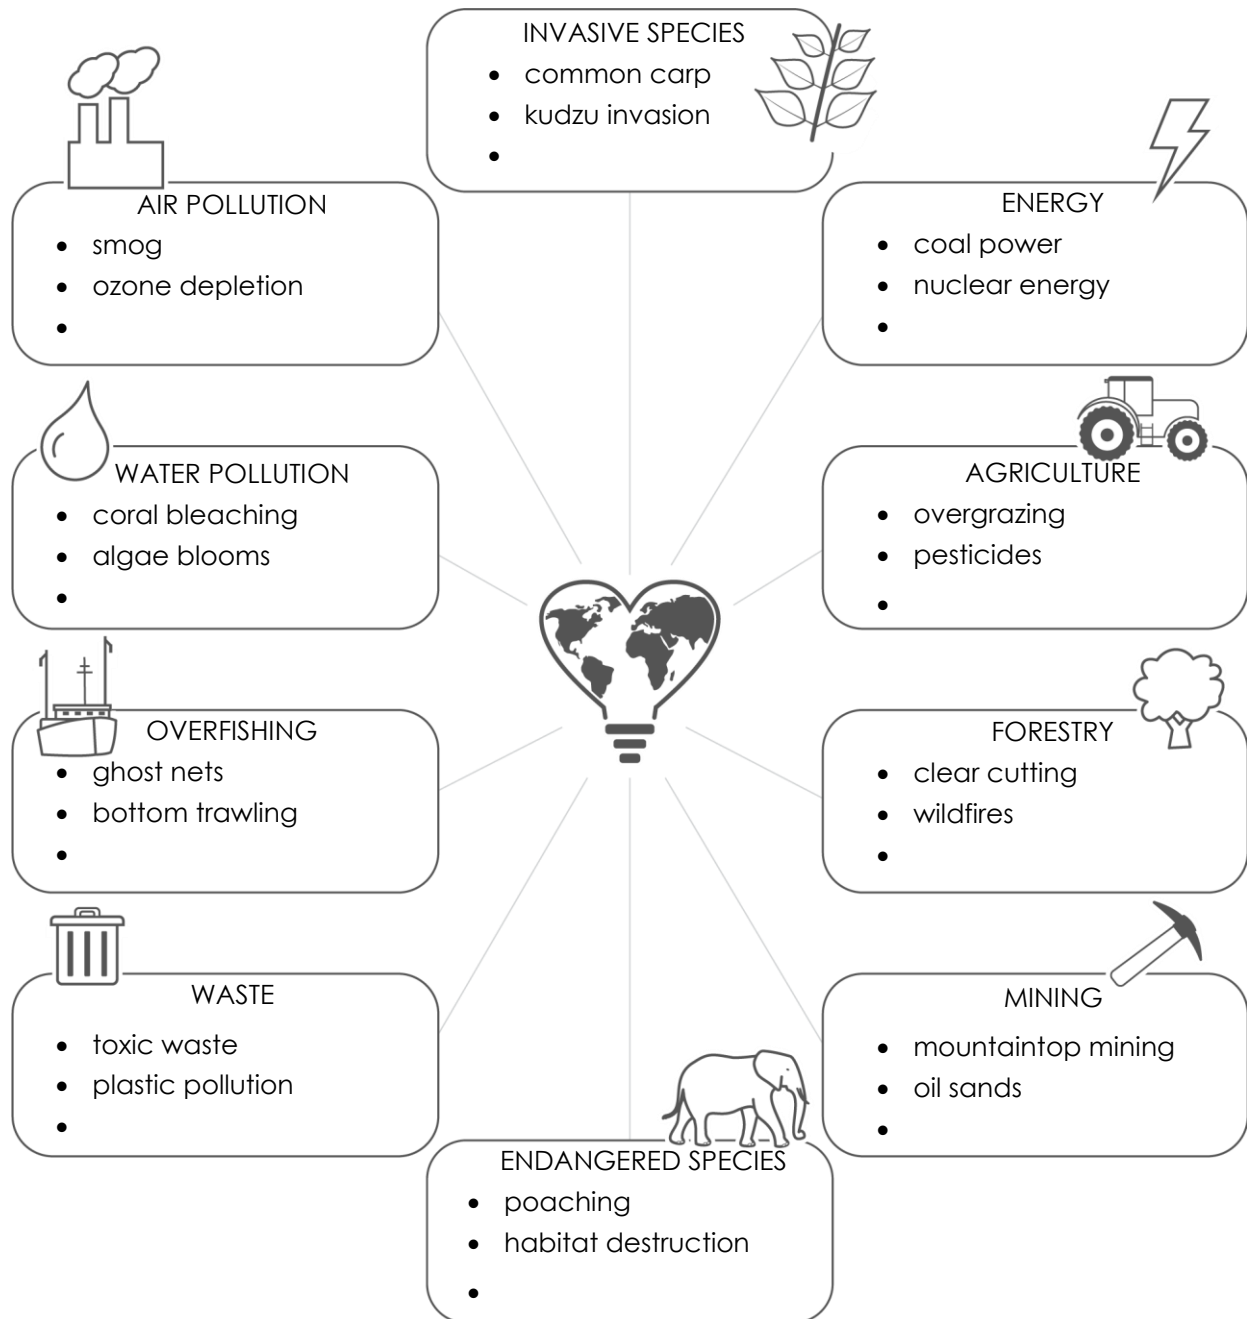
INVASIVE SPECIES
- common carp
- kudzu invasion
-

AIR POLLUTION
- smog
- ozone depletion
-

ENERGY
- coal power
- nuclear energy
-

WATER POLLUTION
- coral bleaching
- algae blooms
-

AGRICULTURE
- overgrazing
- pesticides
-

OVERFISHING
- ghost nets
- bottom trawling
-

FORESTRY
- clear cutting
- wildfires
-

WASTE
- toxic waste
- plastic pollution
-

MINING
- mountaintop mining
- oil sands
-

ENDANGERED SPECIES
- poaching
- habitat destruction
-